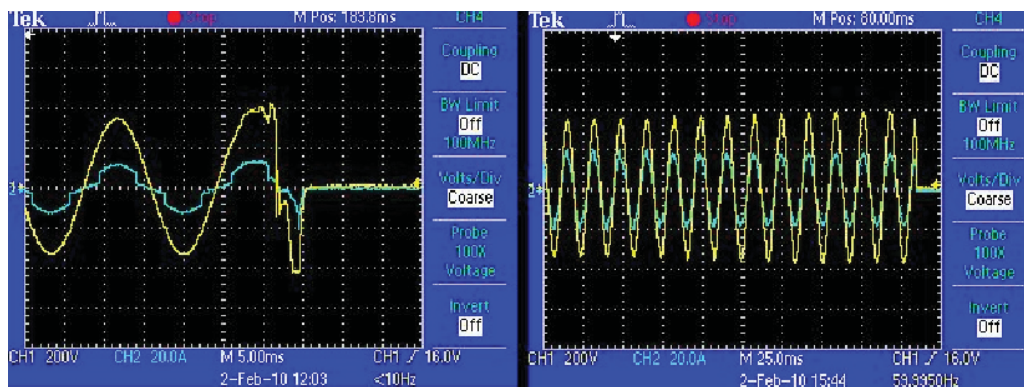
Tek Stop M Pos: 183.8ms CH4

Coupling
DC

BW Limit
Off
100MHz

Volts/Div
Coarse

Probe
100X
Voltage

Invert
Off

CH1 200V CH2 20.0A M 5.00ms CH1 ∕ 16.0V
2-Feb-10 12:03 <10Hz

Tek Stop M Pos: 80.00ms CH4

Coupling
DC

BW Limit
Off
100MHz

Volts/Div
Coarse

Probe
100X
Voltage

Invert
Off

CH1 200V CH2 20.0A M 25.0ms CH1 ∕ 16.0V
2-Feb-10 15:44 53.3950Hz